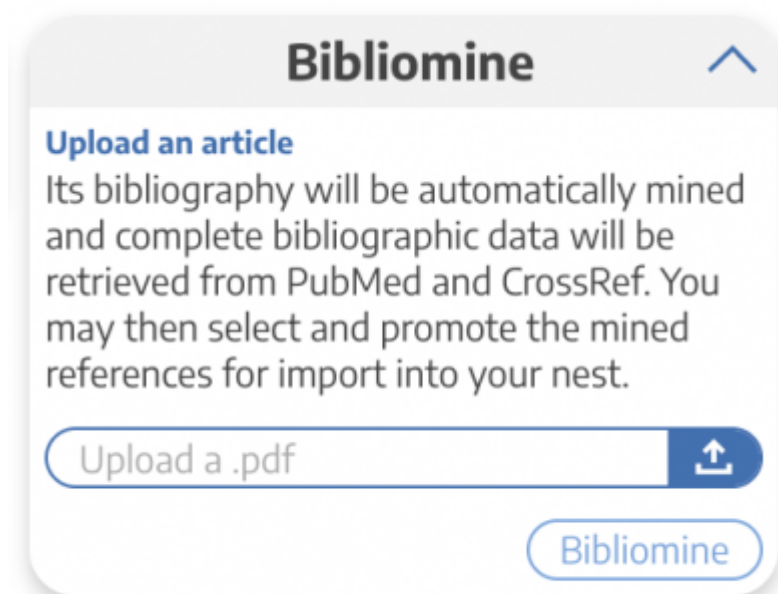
Bibliomine

Upload an article
Its bibliography will be automatically mined and complete bibliographic data will be retrieved from PubMed and CrossRef. You may then select and promote the mined references for import into your nest.

Upload a .pdf

Bibliomine